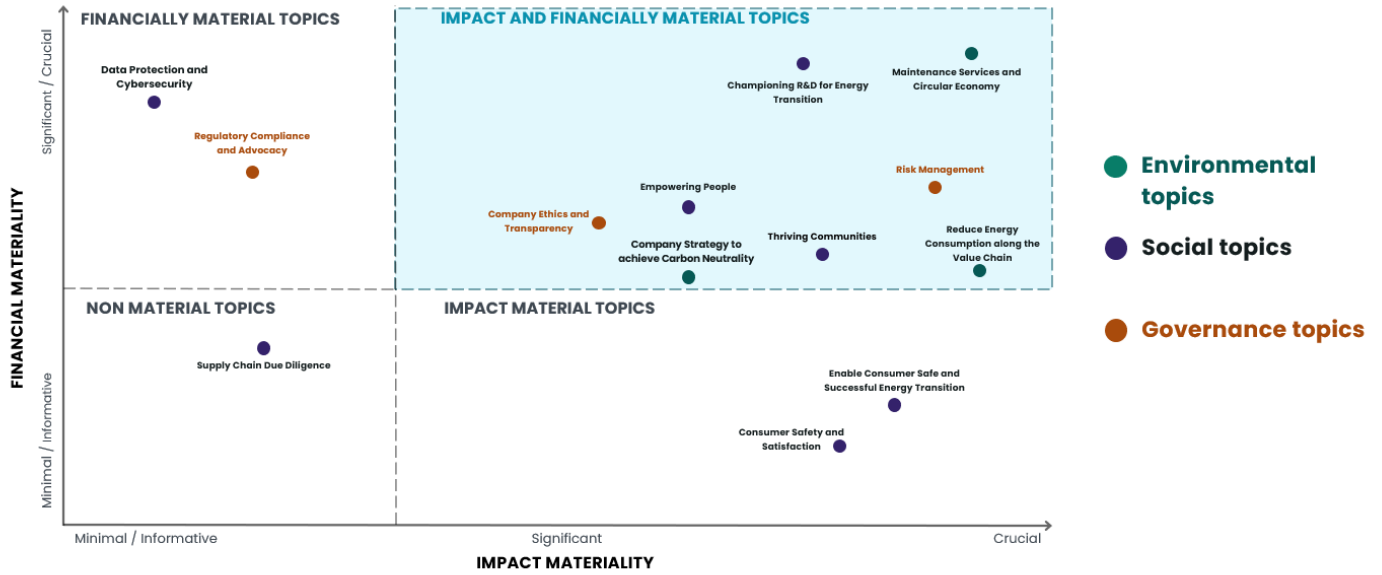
FINANCIALLY MATERIAL TOPICS

IMPACT AND FINANCIALLY MATERIAL TOPICS

Data Protection and Cybersecurity

Regulatory Compliance and Advocacy

Championing R&D for Energy Transition

Maintenance Services and Circular Economy

Risk Management

Empowering People

Company Ethics and Transparency

Company Strategy to achieve Carbon Neutrality

Thriving Communities

Reduce Energy Consumption along the Value Chain

NON MATERIAL TOPICS

IMPACT MATERIAL TOPICS

Supply Chain Due Diligence

Enable Consumer Safe and Successful Energy Transition

Consumer Safety and Satisfaction

Environmental topics

Social topics

Governance topics

FINANCIAL MATERIALITY

Significant / Crucial

Minimal / Informative

Minimal / Informative

Significant

Crucial

IMPACT MATERIALITY